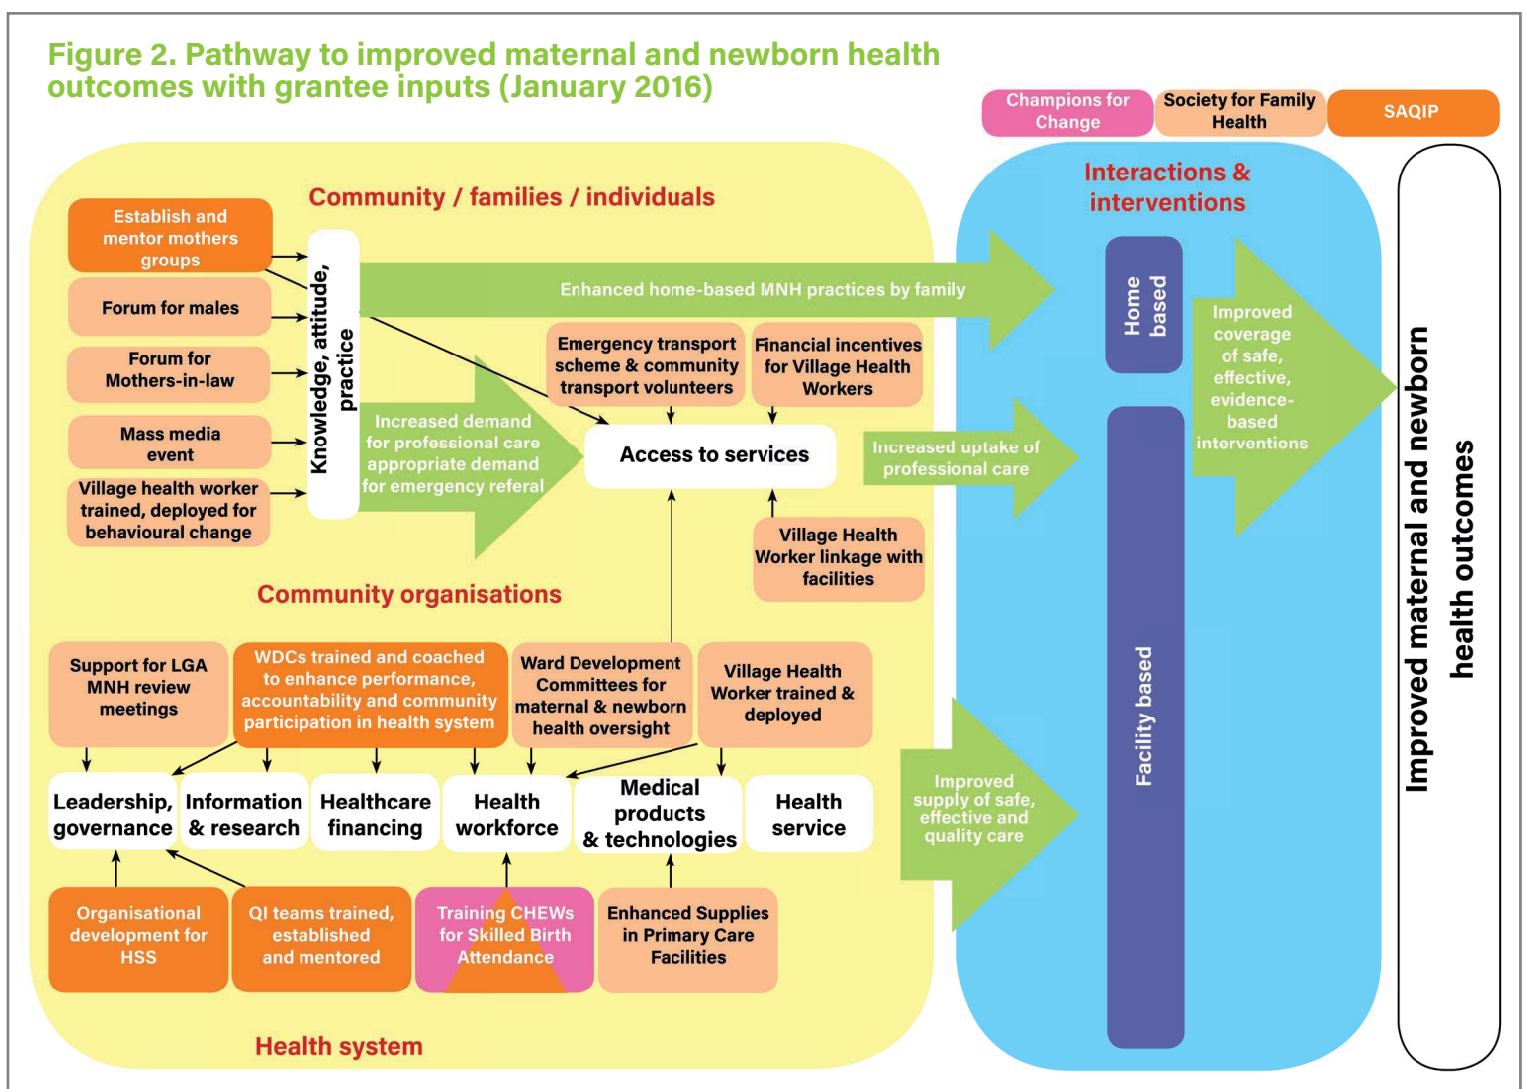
Figure 2. Pathway to improved maternal and newborn health outcomes with grantee inputs (January 2016)

Champions for Change

Society for Family Health

SAQIP

Community / families / individuals

Establish and mentor mothers groups

Forum for males

Forum for Mothers-in-law

Mass media event

Village health worker trained, deployed for behavioural change

Knowledge, attitude, practice

Enhanced home-based MNH practices by family

Emergency transport scheme & community transport volunteers

Financial incentives for Village Health Workers

Increased demand for professional care appropriate demand for emergency referal

Access to services

Increased uptake of professional care

Village Health Worker linkage with facilities

Community organisations

Support for LGA MNH review meetings

WDCs trained and coached to enhance performance, accountability and community participation in health system

Ward Development Committees for maternal & newborn health oversight

Village Health Worker trained & deployed

Leadership, governance

Information & research

Healthcare financing

Health workforce

Medical products & technologies

Health service

Organisational development for HSS

QI teams trained, established and mentored

Training CHEWs for Skilled Birth Attendance

Enhanced Supplies in Primary Care Facilities

Health system

Interactions & interventions

Home based

Facility based

Improved coverage of safe, effective, evidence-based interventions

Improved supply of safe, effective and quality care

Improved maternal and newborn health outcomes